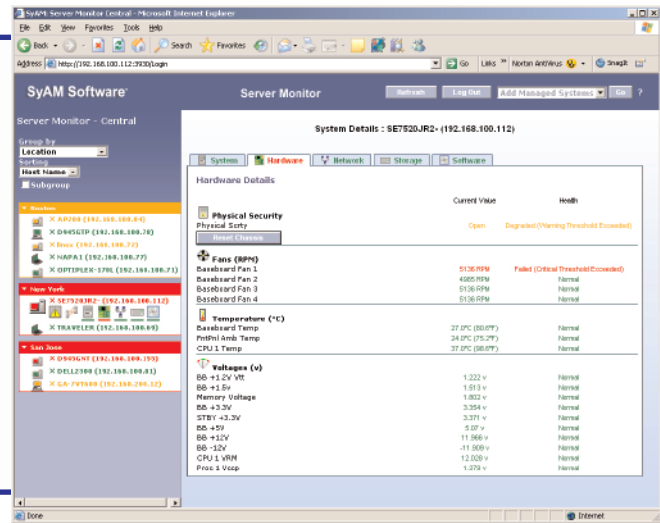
SyAM Server Monitor Central - Microsoft Internet Explorer

File Edit View Favorites Tools Help

Back Search Favorites

Address https://192.168.100.112:3930/login Go Links Norton AntiVirus Snagit

SyAM Software

Server Monitor

Refresh Log Out Add Managed Systems Go ?

Server Monitor - Central

Group by
Location
Sorting
Host Name
Subgroup

Boston
AD200 (192.168.100.84)
D945GTP (192.168.100.78)
linux (192.168.100.72)
NAPA1 (192.168.100.77)
OPTIPLEX-170L (192.168.100.71)

New York
SE7520JR2- (192.168.100.112)
TRAVELER (192.168.100.69)

San Jose
D945GNT (192.168.100.155)
DELL2300 (192.168.100.81)
GA-7VT600 (192.168.100.202)

System Details : SE7520JR2- (192.168.100.112)

System Hardware Network Storage Software

Hardware Details

| | Current Value | Health |
|---|---|---|
| Physical Security | | |
| Physical Sctry | Open | Degraded (Warning Threshold Exceeded) |
| Reset Chassis | | |
| Fans (RPM) | | |
| Baseboard Fan 1 | 5136 RPM | Failed (Critical Threshold Exceeded) |
| Baseboard Fan 2 | 4885 RPM | Normal |
| Baseboard Fan 3 | 5136 RPM | Normal |
| Baseboard Fan 4 | 5136 RPM | Normal |
| Temperature (°C) | | |
| Baseboard Temp | 27.0°C (80.6°F) | Normal |
| FntPnl Amb Temp | 24.0°C (75.2°F) | Normal |
| CPU 1 Temp | 37.0°C (98.6°F) | Normal |
| Voltages (v) | | |
| BB +1.2V Vtt | 1.222 v | Normal |
| BB +1.5v | 1.513 v | Normal |
| Memory Voltage | 1.802 v | Normal |
| BB +3.3V | 3.354 v | Normal |
| STBY +3.3V | 3.371 v | Normal |
| BB +5V | 5.07 v | Normal |
| BB +12V | 11.966 v | Normal |
| BB -12V | -11.909 v | Normal |
| CPU1 VRM | 12.028 v | Normal |
| Proc 1 Vccp | 1.379 v | Normal |

Done Internet